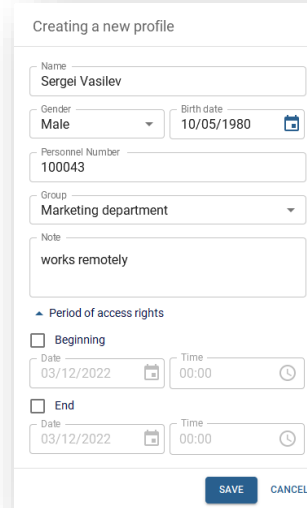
Creating a new profile

Name
Sergei Vasilev

Gender
Male

Birth date
10/05/1980

Personnel Number
100043

Group
Marketing department

Note
works remotely

Period of access rights

Beginning

Date
03/12/2022

Time
00:00

End

Date
03/12/2022

Time
00:00

SAVE
CANCEL